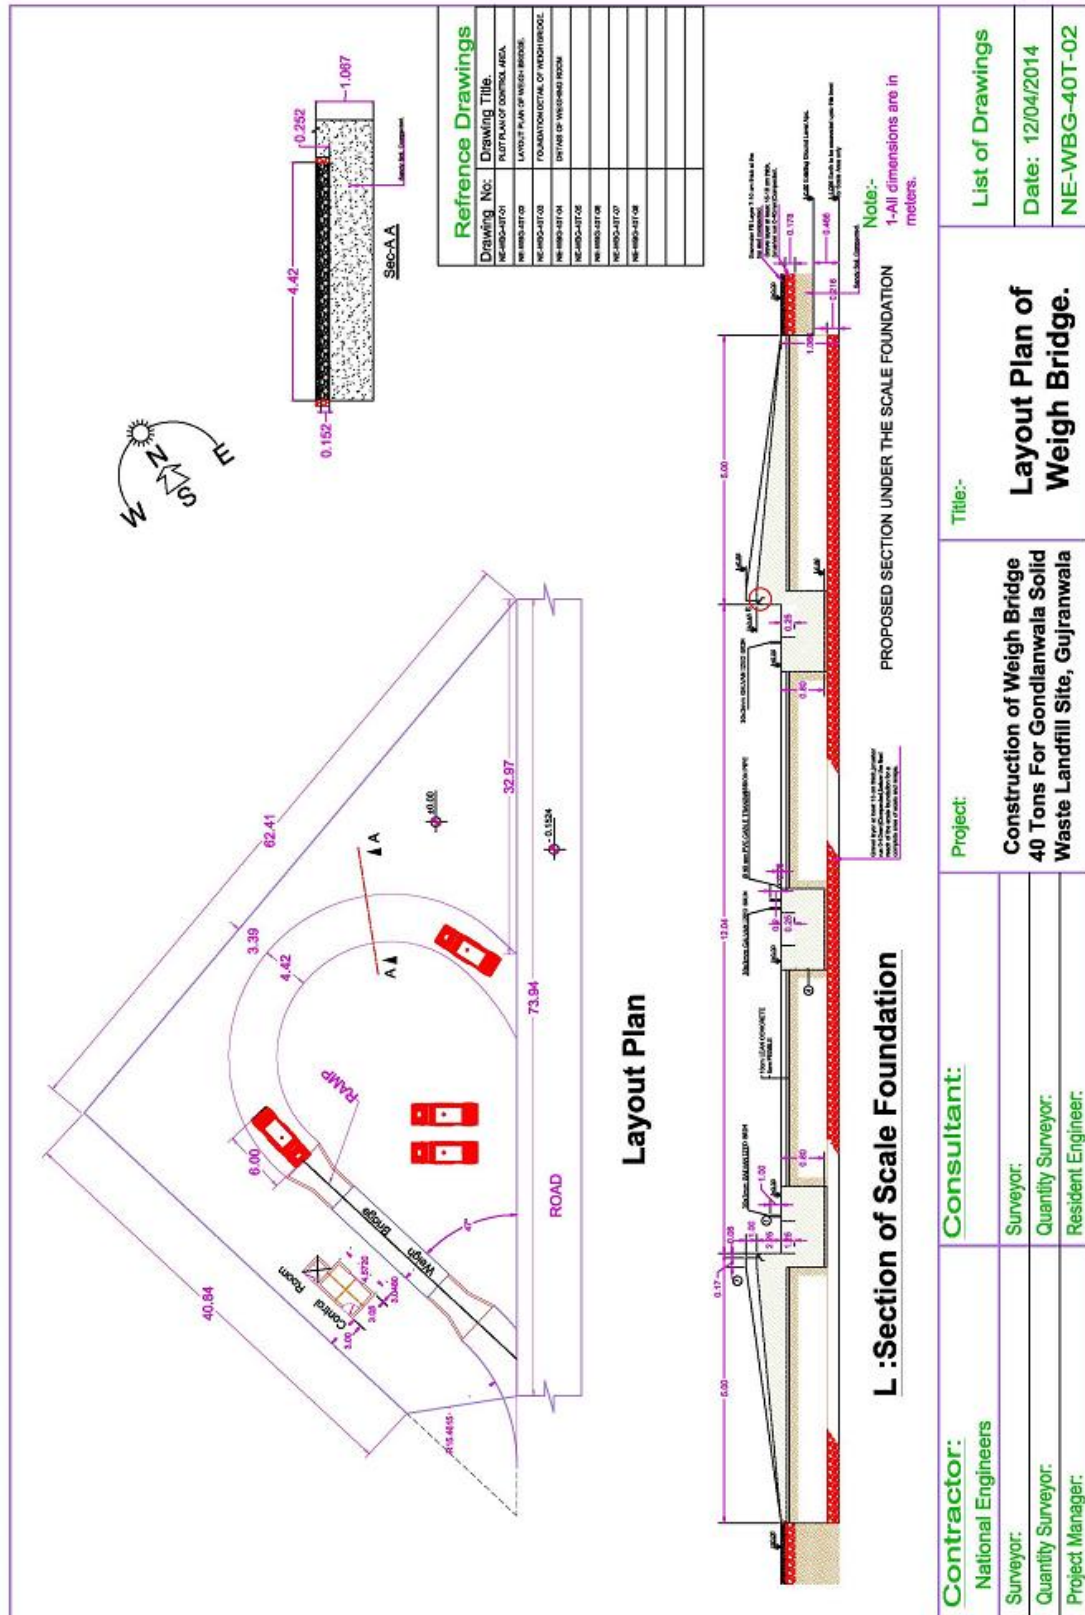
Refrence Drawings

| Drawing No: | Drawing Title. |
|---|---|
| NE-WBG-40T-01 | PLOT PLAN OF CONTROL AREA. |
| NE-WBG-40T-02 | LAYOUT PLAN OF WEIGH BRIDGE. |
| NE-WBG-40T-03 | FOUNDATION DETAIL OF WEIGH BRIDGE. |
| NE-WBG-40T-04 | DETAIS OF WEIGHING ROOM |
| NE-WBG-40T-05 | |
| NE-WBG-40T-06 | |
| NE-WBG-40T-07 | |
| NE-WBG-40T-08 | |

0.252

1.087

4.42

0.152

Sec-A A

W N S E

62.41

40.84

3.39

4.42

32.97

73.94

6.00

RAMP

ROAD

Weigh Bridge

Control Room

A A

Layout Plan

PROPOSED SECTION UNDER THE SCALE FOUNDATION

L :Section of Scale Foundation

Note:-
1-All dimensions are in meters.

Contractor:
National Engineers
Surveyor:
Quantity Surveyor:
Project Manager:

Consultant:
Surveyor:
Quantity Surveyor:
Resident Engineer:

Project:
Construction of Weigh Bridge 40 Tons For Gondlanwala Solid Waste Landfill Site, Gujranwala

Title:-
Layout Plan of Weigh Bridge.

List of Drawings
Date: 12/04/2014
NE-WBG-40T-02